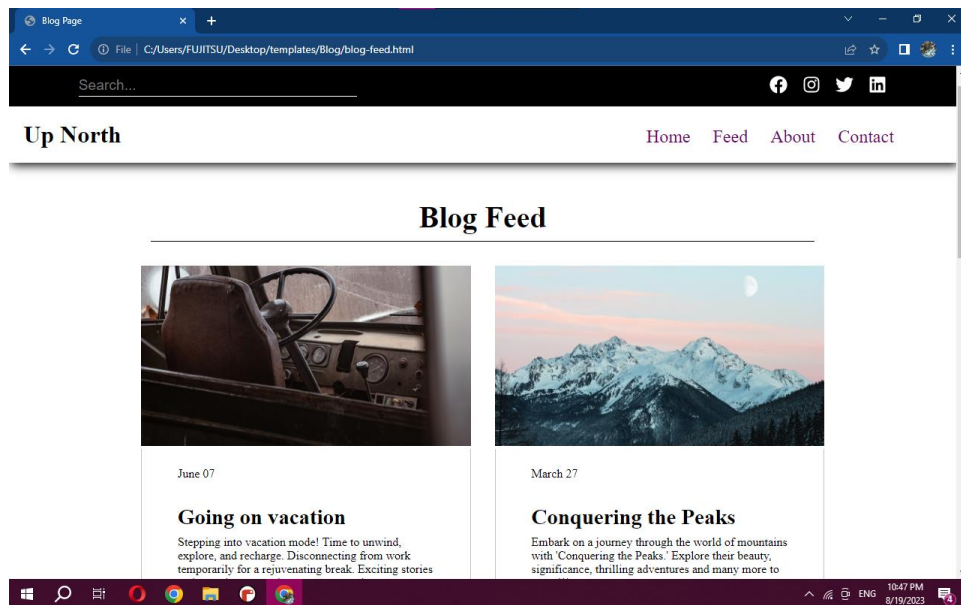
Blog Page

File | C:/Users/FUJITSU/Desktop/templates/Blog/blog-feed.html

Search...

Up North

Home Feed About Contact

Blog Feed

June 07

Going on vacation

Stepping into vacation mode! Time to unwind, explore, and recharge. Disconnecting from work temporarily for a rejuvenating break. Exciting stories

March 27

Conquering the Peaks

Embark on a journey through the world of mountains with 'Conquering the Peaks.' Explore their beauty, significance, thrilling adventures and many more to

ENG 10:47 PM 8/19/2023